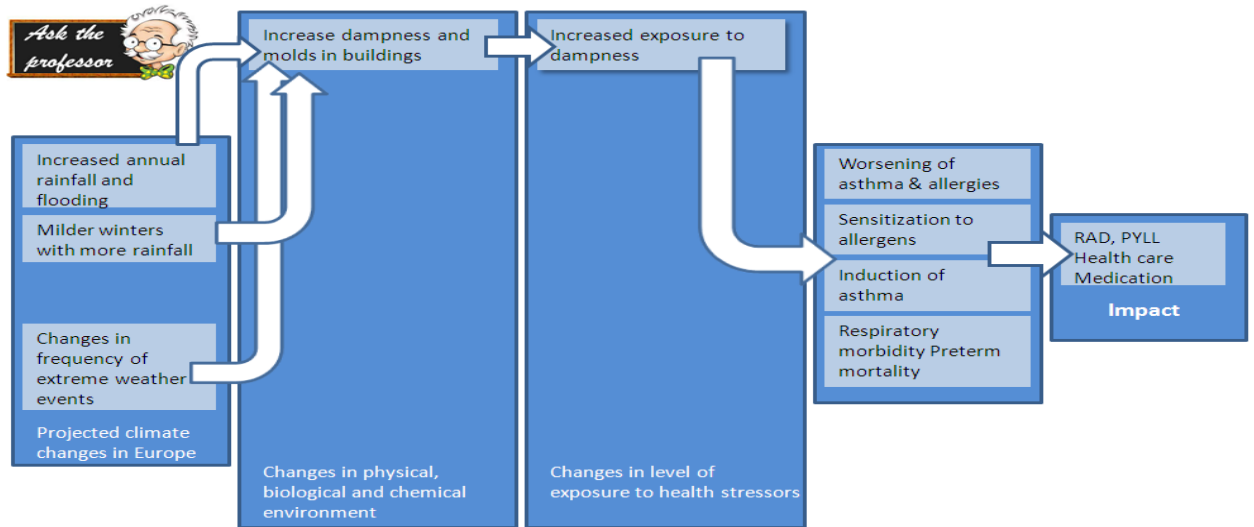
Ask the professor

Increased annual rainfall and flooding

Milder winters with more rainfall

Changes in frequency of extreme weather events

Projected climate changes in Europe

Increase dampness and molds in buildings

Changes in physical, biological and chemical environment

Increased exposure to dampness

Changes in level of exposure to health stressors

Worsening of asthma & allergies

Sensitization to allergens

Induction of asthma

Respiratory morbidity Preterm mortality

RAD, PYLL
Health care
Medication

Impact